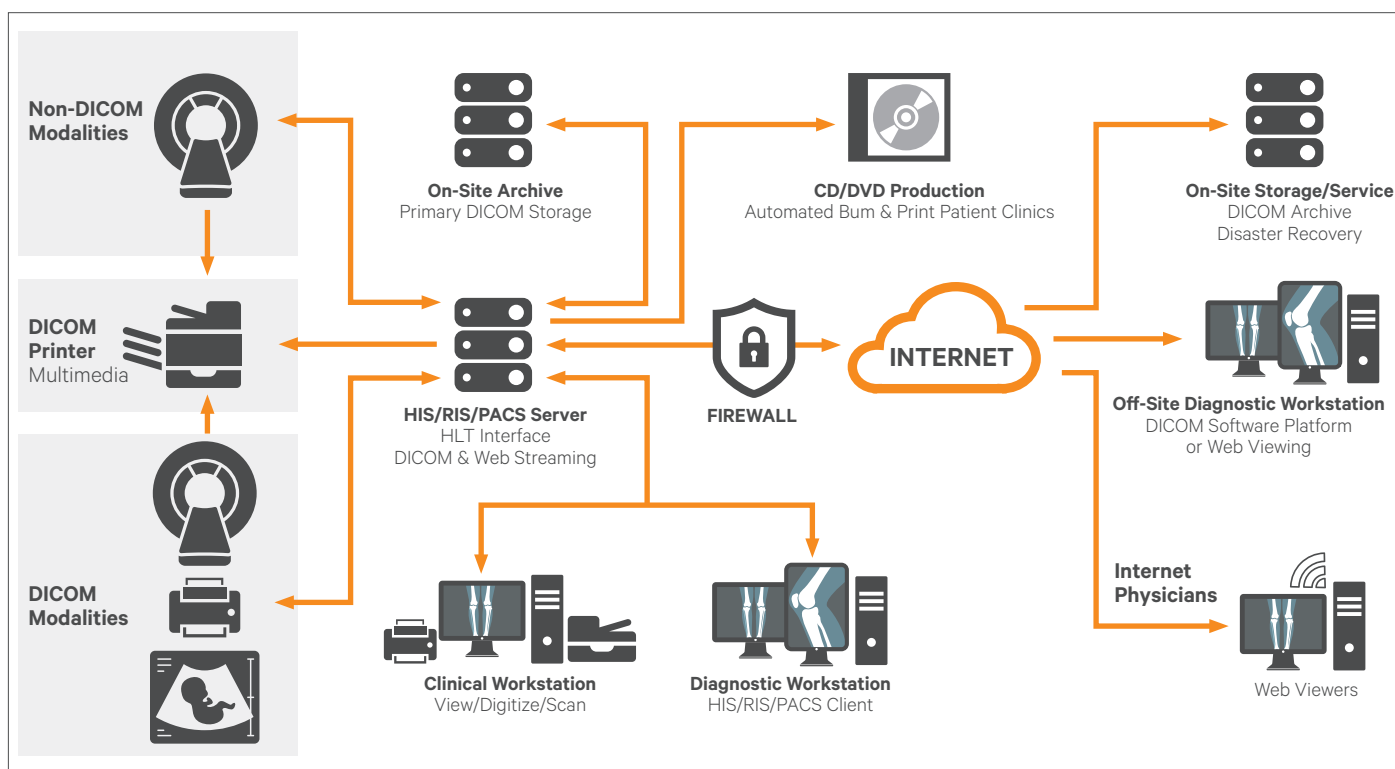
Non-DICOM Modalities

DICOM Printer
Multimedia

DICOM Modalities

On-Site Archive
Primary DICOM Storage

CD/DVD Production
Automated Bum & Print Patient Clinics

On-Site Storage/Service
DICOM Archive
Disaster Recovery

HIS/RIS/PACS Server
HLT Interface
DICOM & Web Streaming

FIREWALL

INTERNET

Off-Site Diagnostic Workstation
DICOM Software Platform
or Web Viewing

Internet Physicians

Clinical Workstation
View/Digitize/Scan

Diagnostic Workstation
HIS/RIS/PACS Client

Web Viewers